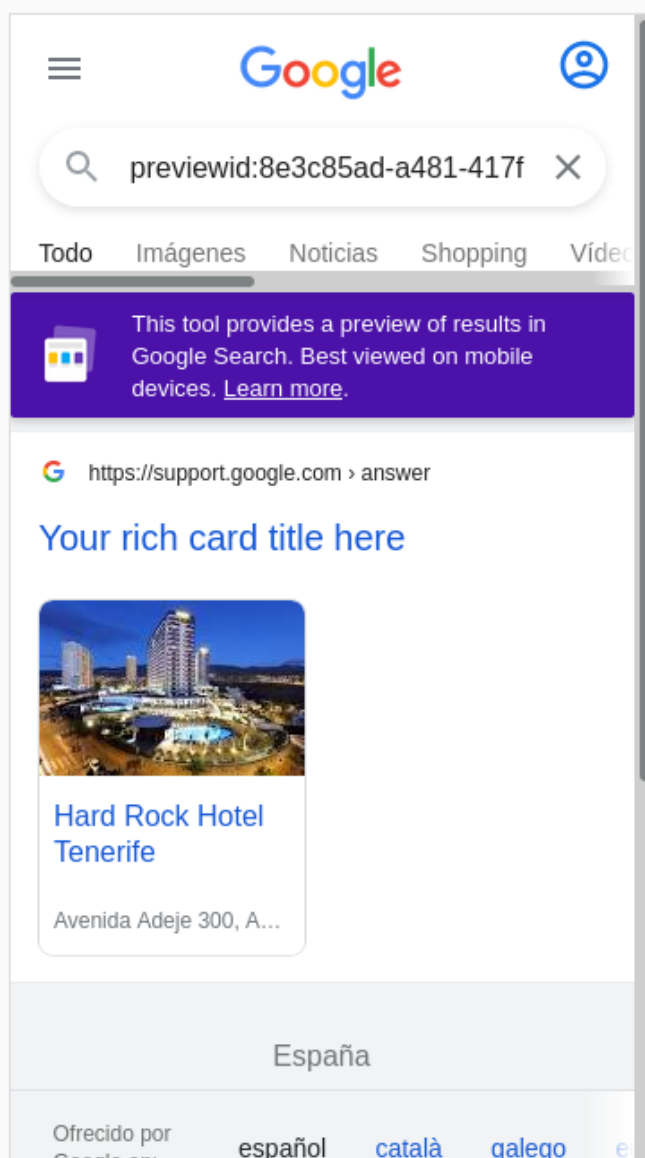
Google

previewid:8e3c85ad-a481-417f

Todo Imágenes Noticias Shopping Víde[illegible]

This tool provides a preview of results in Google Search. Best viewed on mobile devices. Learn more.

https://support.google.com › answer

Your rich card title here

Hard Rock Hotel Tenerife

Avenida Adeje 300, A...

España

Ofrecido por Google en: español català galego e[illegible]